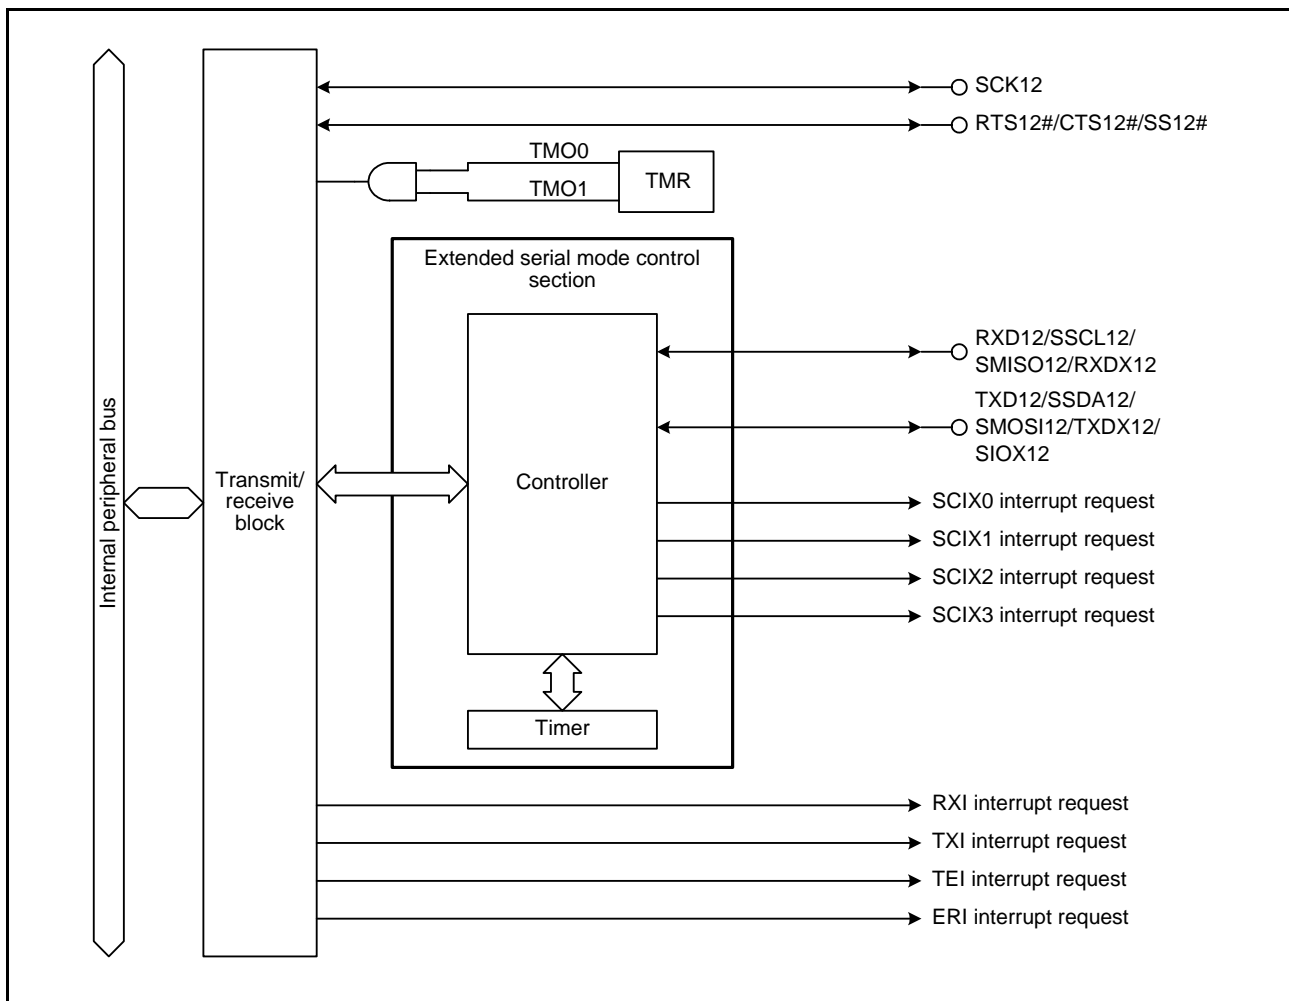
Internal peripheral bus

Transmit/ receive block

SCK12

RTS12#/CTS12#/SS12#

TMO0

TMO1

TMR

Extended serial mode control section

Controller

Timer

RXD12/SSCL12/ SMISO12/RXDX12

TXD12/SSDA12/ SMOSI12/TXDX12/ SIOX12

SCIX0 interrupt request

SCIX1 interrupt request

SCIX2 interrupt request

SCIX3 interrupt request

RXI interrupt request

TXI interrupt request

TEI interrupt request

ERI interrupt request